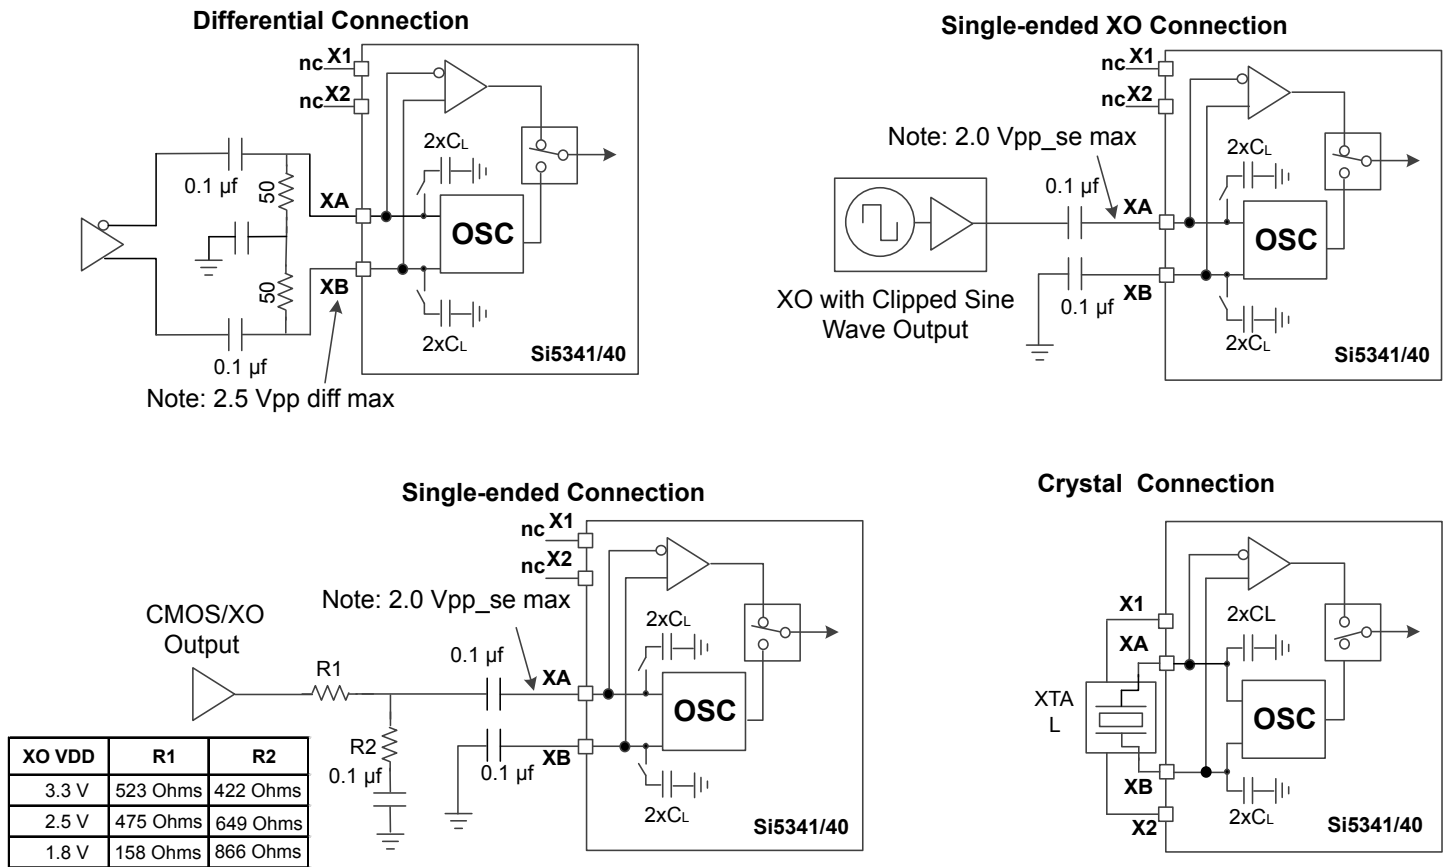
Differential Connection

nc X1
nc X2
0.1 µf
50
XA
2xC$_L$
OSC
50
XB
2xC$_L$
0.1 µf
Si5341/40
Note: 2.5 Vpp diff max

Single-ended XO Connection

nc X1
nc X2
Note: 2.0 Vpp_se max
2xC$_L$
0.1 µf
XA
OSC
XO with Clipped Sine Wave Output
0.1 µf
XB
2xC$_L$
Si5341/40

Single-ended Connection

nc X1
nc X2
CMOS/XO Output
Note: 2.0 Vpp_se max
2xC$_L$
R1
0.1 µf
XA
OSC
R2
0.1 µf
0.1 µf
XB
2xC$_L$
Si5341/40

| XO VDD | R1 | R2 |
|---|---|---|
| 3.3 V | 523 Ohms | 422 Ohms |
| 2.5 V | 475 Ohms | 649 Ohms |
| 1.8 V | 158 Ohms | 866 Ohms |

Crystal Connection

X1
2xCL
XA
XTA L
OSC
XB
2xC$_L$
X2
Si5341/40